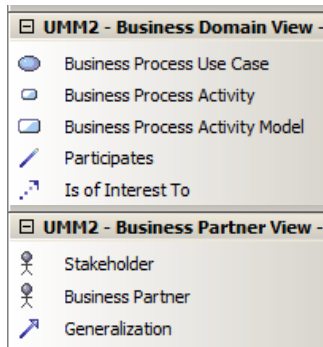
⊟ UMM2 - Business Domain View -
Business Process Use Case
Business Process Activity
Business Process Activity Model
Participates
Is of Interest To
⊟ UMM2 - Business Partner View -
Stakeholder
Business Partner
Generalization